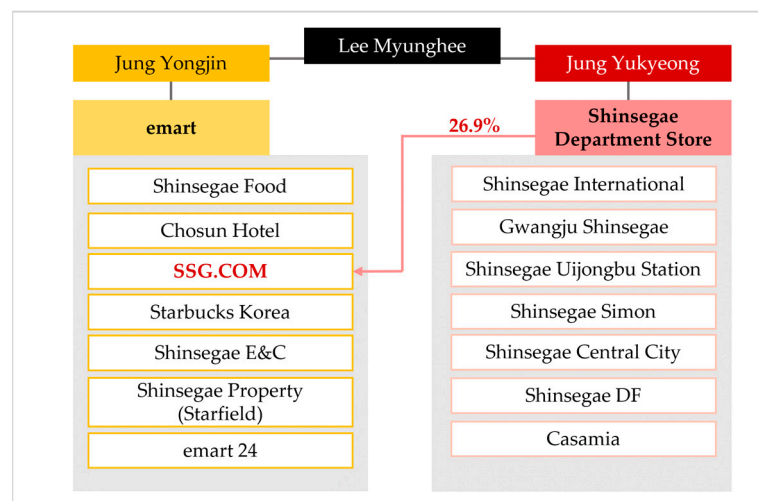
Lee Myunghee

Jung Yongjin

Jung Yukyeong

emart

Shinsegae Department Store

26.9%

Shinsegae Food

Chosun Hotel

SSG.COM

Starbucks Korea

Shinsegae E&C

Shinsegae Property (Starfield)

emart 24

Shinsegae International

Gwangju Shinsegae

Shinsegae Uijongbu Station

Shinsegae Simon

Shinsegae Central City

Shinsegae DF

Casamia